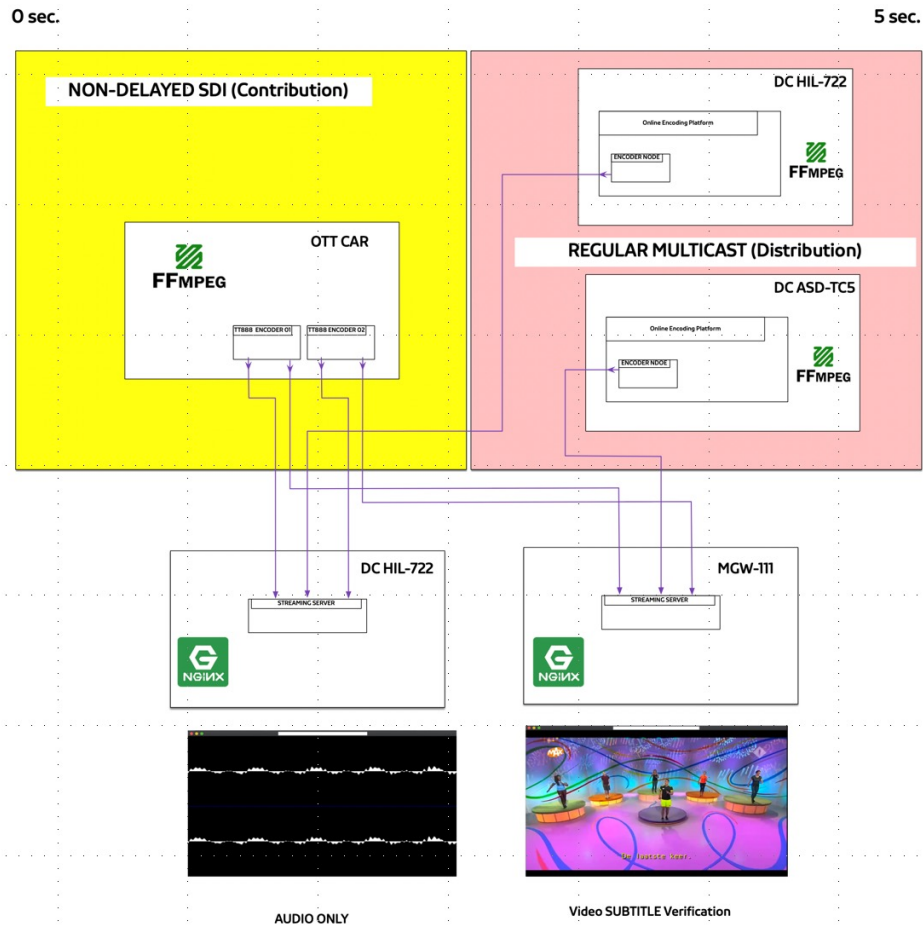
0 sec.

5 sec.

NON-DELAYED SDI (Contribution)

DC HIL-722

Online Encoding Platform

ENCODER NODE

FFMPEG

OTT CAR

FFMPEG

REGULAR MULTICAST (Distribution)

DC ASD-TC5

Online Encoding Platform

ENCODER NDOE

FFMPEG

TT888 ENCODER 01

TT888 ENCODER 02

DC HIL-722

STREAMING SERVER

NGINX

MGW-111

STREAMING SERVER

NGINX

Om laatste keer.

AUDIO ONLY

Video SUBTITLE Verification